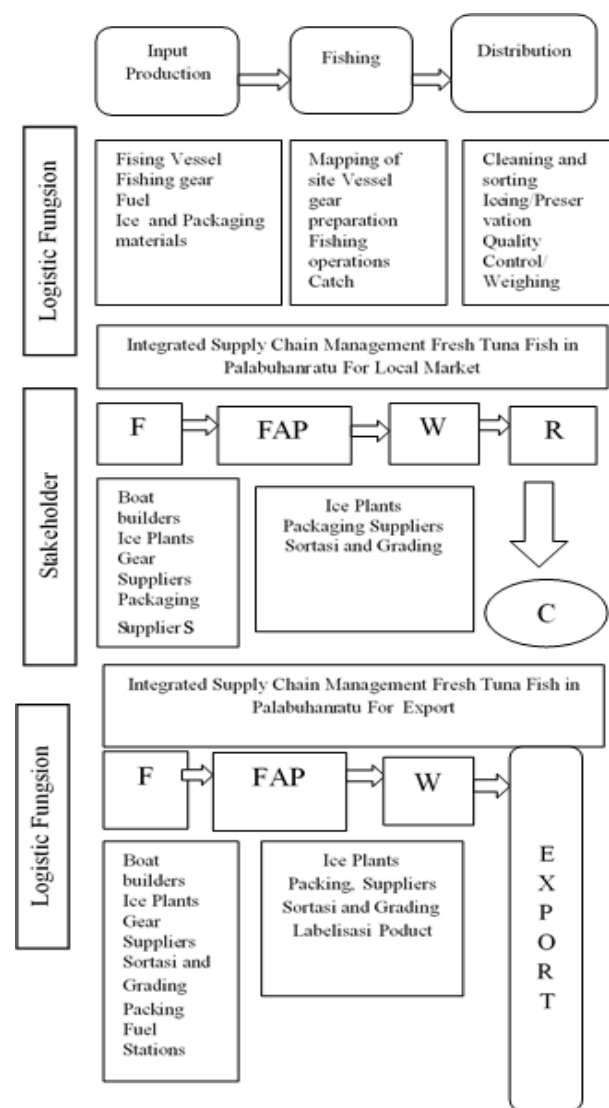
Input Production

Fishing

Distribution

Logistic Fungsion

Fising Vessel
Fishing gear
Fuel
Ice and Packaging materials

Mapping of site Vessel gear preparation
Fishing operations
Catch

Cleaning and sorting
Icing/Preservation
Quality Control/ Weighing

Integrated Supply Chain Management Fresh Tuna Fish in Palabuhanratu For Local Market

Stakeholder

F

FAP

W

R

Boat builders
Ice Plants
Gear Suppliers
Packaging SupplierS

Ice Plants
Packaging Suppliers
Sortasi and Grading

C

Integrated Supply Chain Management Fresh Tuna Fish in Palabuhanratu For Export

Logistic Fungsion

F

FAP

W

EXPORT

Boat builders
Ice Plants
Gear Suppliers
Sortasi and Grading
Packing
Fuel Stations

Ice Plants
Packing, Suppliers
Sortasi and Grading
Labelisasi Poduct